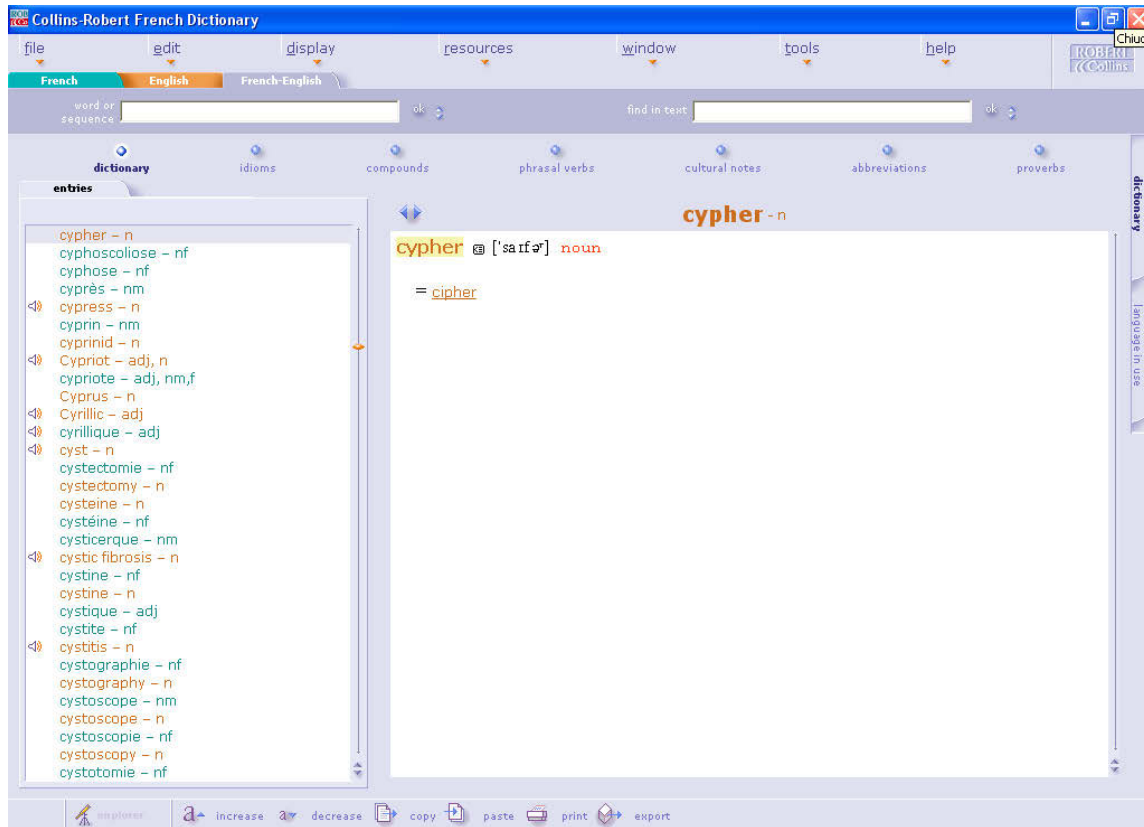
Collins-Robert French Dictionary

Chiud

file edit display resources window tools help

ROBERT Collins

French English French-English

word or sequence ok

find in text ok

dictionary idioms compounds phrasal verbs cultural notes abbreviations proverbs

entries

cypher – n
cyphoscoliose – nf
cyphose – nf
cyprès – nm
cypress – n
cyprin – nm
cyprinid – n
Cypriot – adj, n
cypriote – adj, nm,f
Cyprus – n
Cyrillic – adj
cyrillique – adj
cyst – n
cystectomie – nf
cystectomy – n
cysteine – n
cystéine – nf
cysticerque – nm
cystic fibrosis – n
cystine – nf
cystine – n
cystique – adj
cystite – nf
cystitis – n
cystographie – nf
cystography – n
cystoscope – nm
cystoscope – n
cystoscopie – nf
cystoscopy – n
cystotomie – nf

cypher - n

cypher ['saɪfəʳ] noun

= cipher

dictionary

language in use

explorer increase decrease copy paste print export